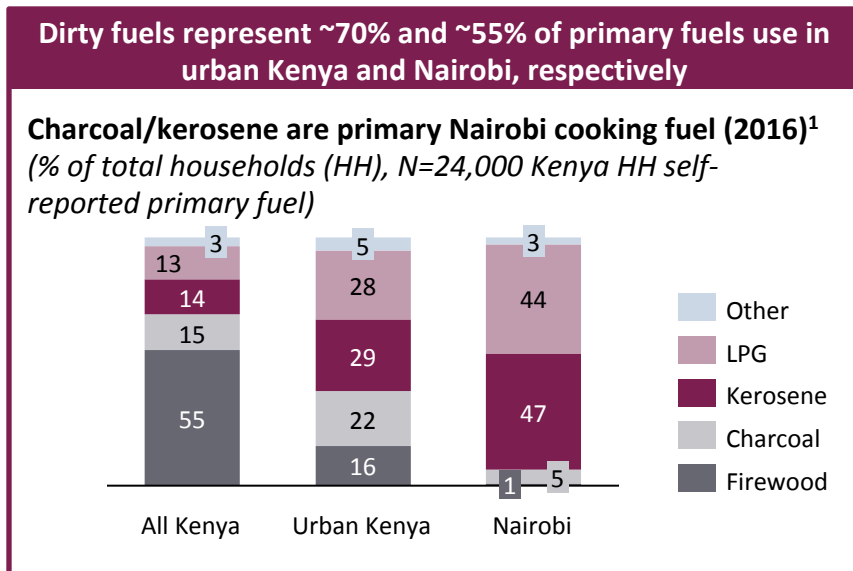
Dirty fuels represent ~70% and ~55% of primary fuels use in urban Kenya and Nairobi, respectively

Charcoal/kerosene are primary Nairobi cooking fuel (2016)$^1$
(% of total households (HH), N=24,000 Kenya HH self-reported primary fuel)

| | All Kenya | Urban Kenya | Nairobi |
|---|---|---|---|
| Other | 3 | 5 | 3 |
| LPG | 13 | 28 | 44 |
| Kerosene | 14 | 29 | 47 |
| Charcoal | 15 | 22 | 5 |
| Firewood | 55 | 16 | 1 |

Other
LPG
Kerosene
Charcoal
Firewood